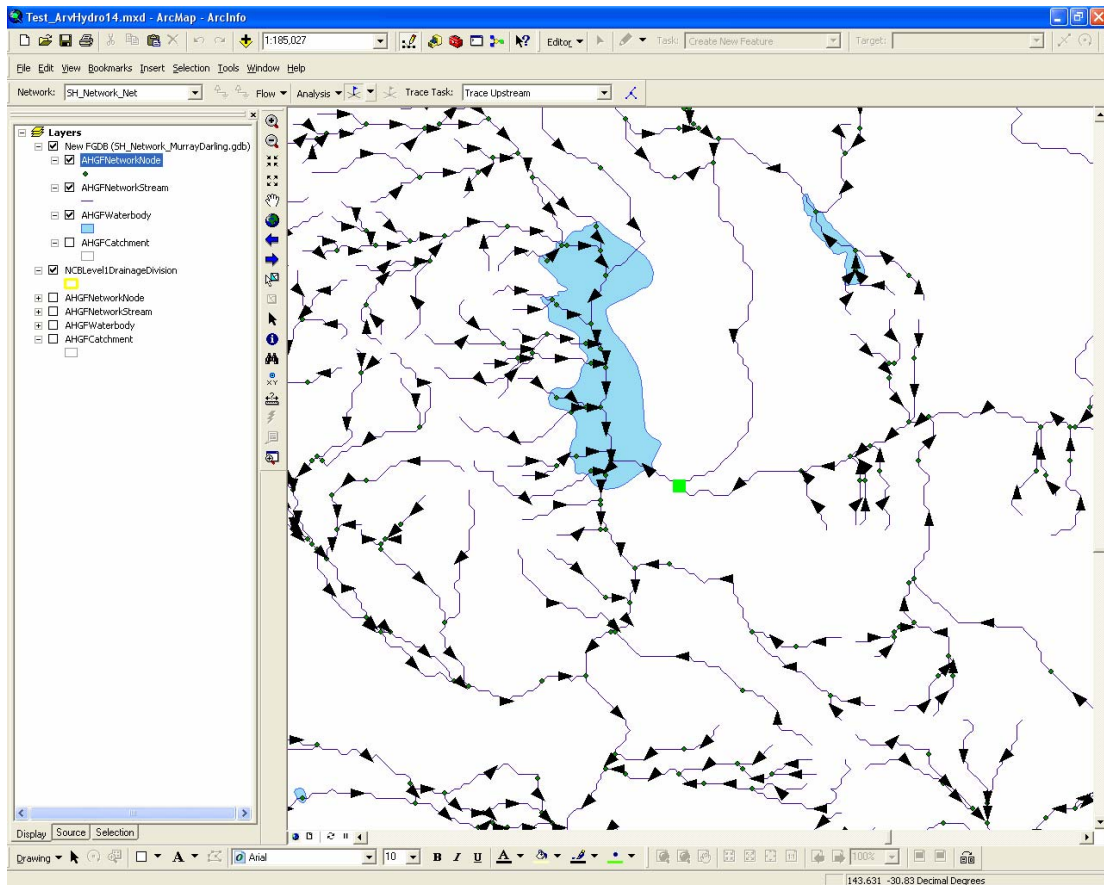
Test_ArvHydro14.mxd - ArcMap - ArcInfo

1:185,027

Editor ▾

Task: Create New Feature

Target:

File Edit View Bookmarks Insert Selection Tools Window Help

Network: SH_Network_Net

Flow ▾ Analysis ▾

Trace Task: Trace Upstream

Layers
New FGDB (SH_Network_MurrayDarling.gdb)
AHGFNetworkNode
AHGFNetworkStream
AHGFWaterbody
AHGFCatchment
NCBLevel1DrainageDivision
AHGFNetworkNode
AHGFNetworkStream
AHGFWaterbody
AHGFCatchment

Display Source Selection

Drawing ▾

Arial

10

B I U

100%

143.631 -30.83 Decimal Degrees